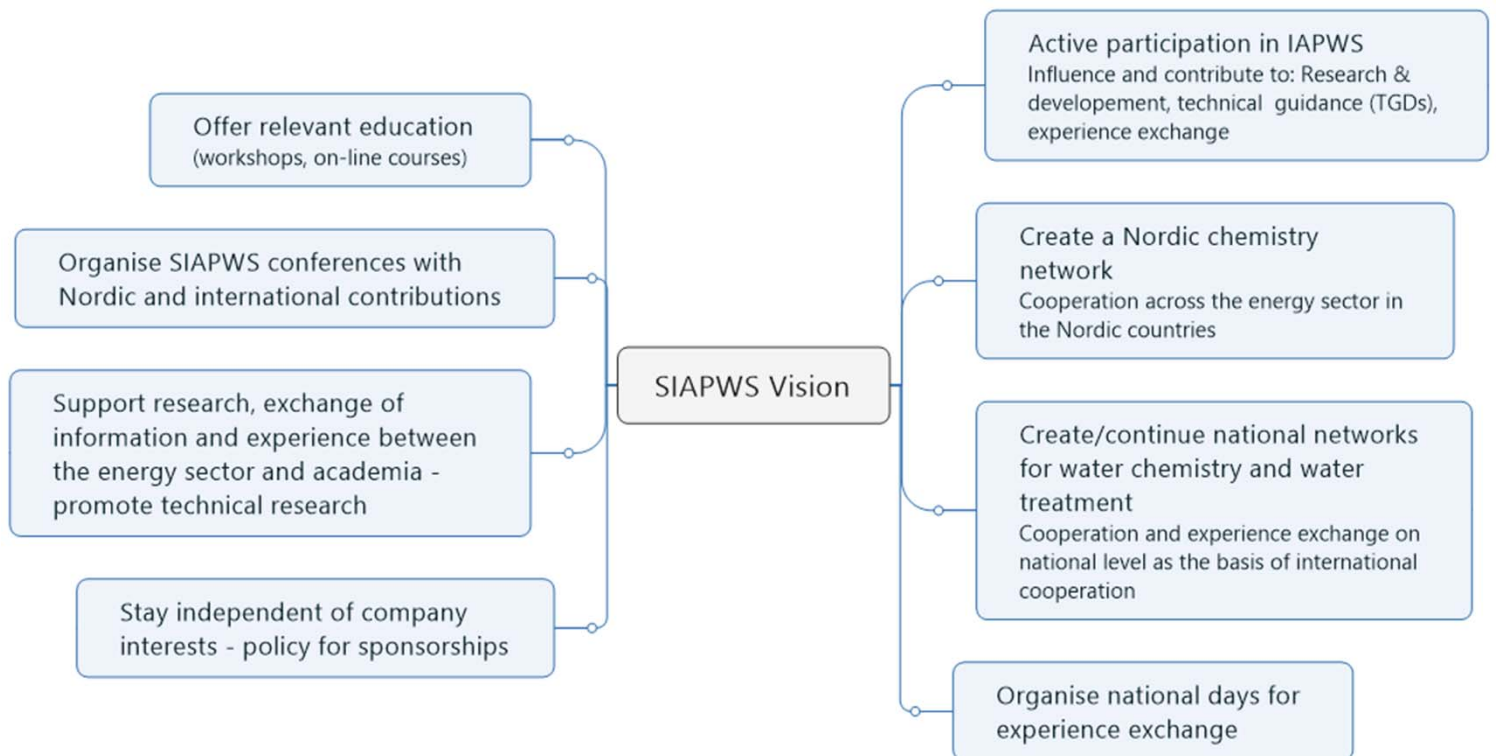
SIAPWS Vision

Offer relevant education
(workshops, on-line courses)

Organise SIAPWS conferences with Nordic and international contributions

Support research, exchange of information and experience between the energy sector and academia - promote technical research

Stay independent of company interests - policy for sponsorships

Active participation in IAPWS
Influence and contribute to: Research & developement, technical guidance (TGDs), experience exchange

Create a Nordic chemistry network
Cooperation across the energy sector in the Nordic countries

Create/continue national networks for water chemistry and water treatment
Cooperation and experience exchange on national level as the basis of international cooperation

Organise national days for experience exchange